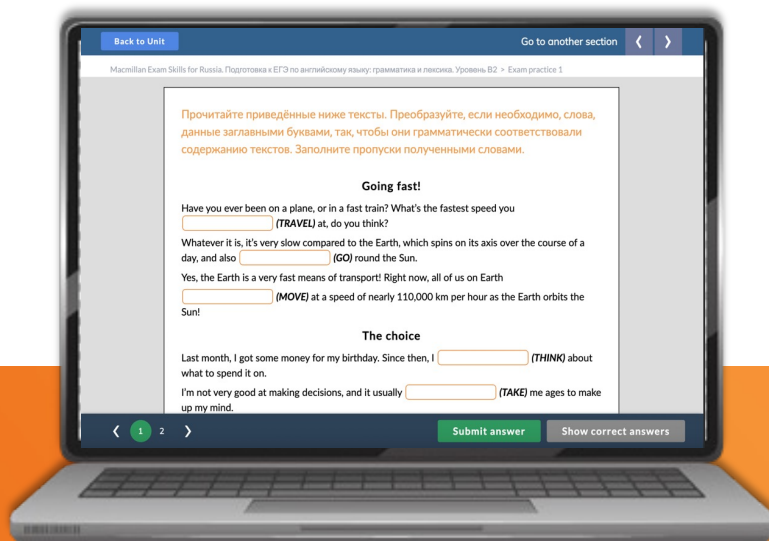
Back to Unit

Go to another section ❮ ❯

Macmillan Exam Skills for Russia. Подготовка к ЕГЭ по английскому языку: грамматика и лексика. Уровень B2 > Exam practice 1

Прочитайте приведённые ниже тексты. Преобразуйте, если необходимо, слова, данные заглавными буквами, так, чтобы они грамматически соответствовали содержанию текстов. Заполните пропуски полученными словами.

Going fast!

Have you ever been on a plane, or in a fast train? What's the fastest speed you ________ *(TRAVEL)* at, do you think?

Whatever it is, it's very slow compared to the Earth, which spins on its axis over the course of a day, and also ________ *(GO)* round the Sun.

Yes, the Earth is a very fast means of transport! Right now, all of us on Earth ________ *(MOVE)* at a speed of nearly 110,000 km per hour as the Earth orbits the Sun!

The choice

Last month, I got some money for my birthday. Since then, I ________ *(THINK)* about what to spend it on.

I'm not very good at making decisions, and it usually ________ *(TAKE)* me ages to make up my mind.

❮ 1 2 ❯

Submit answer

Show correct answers